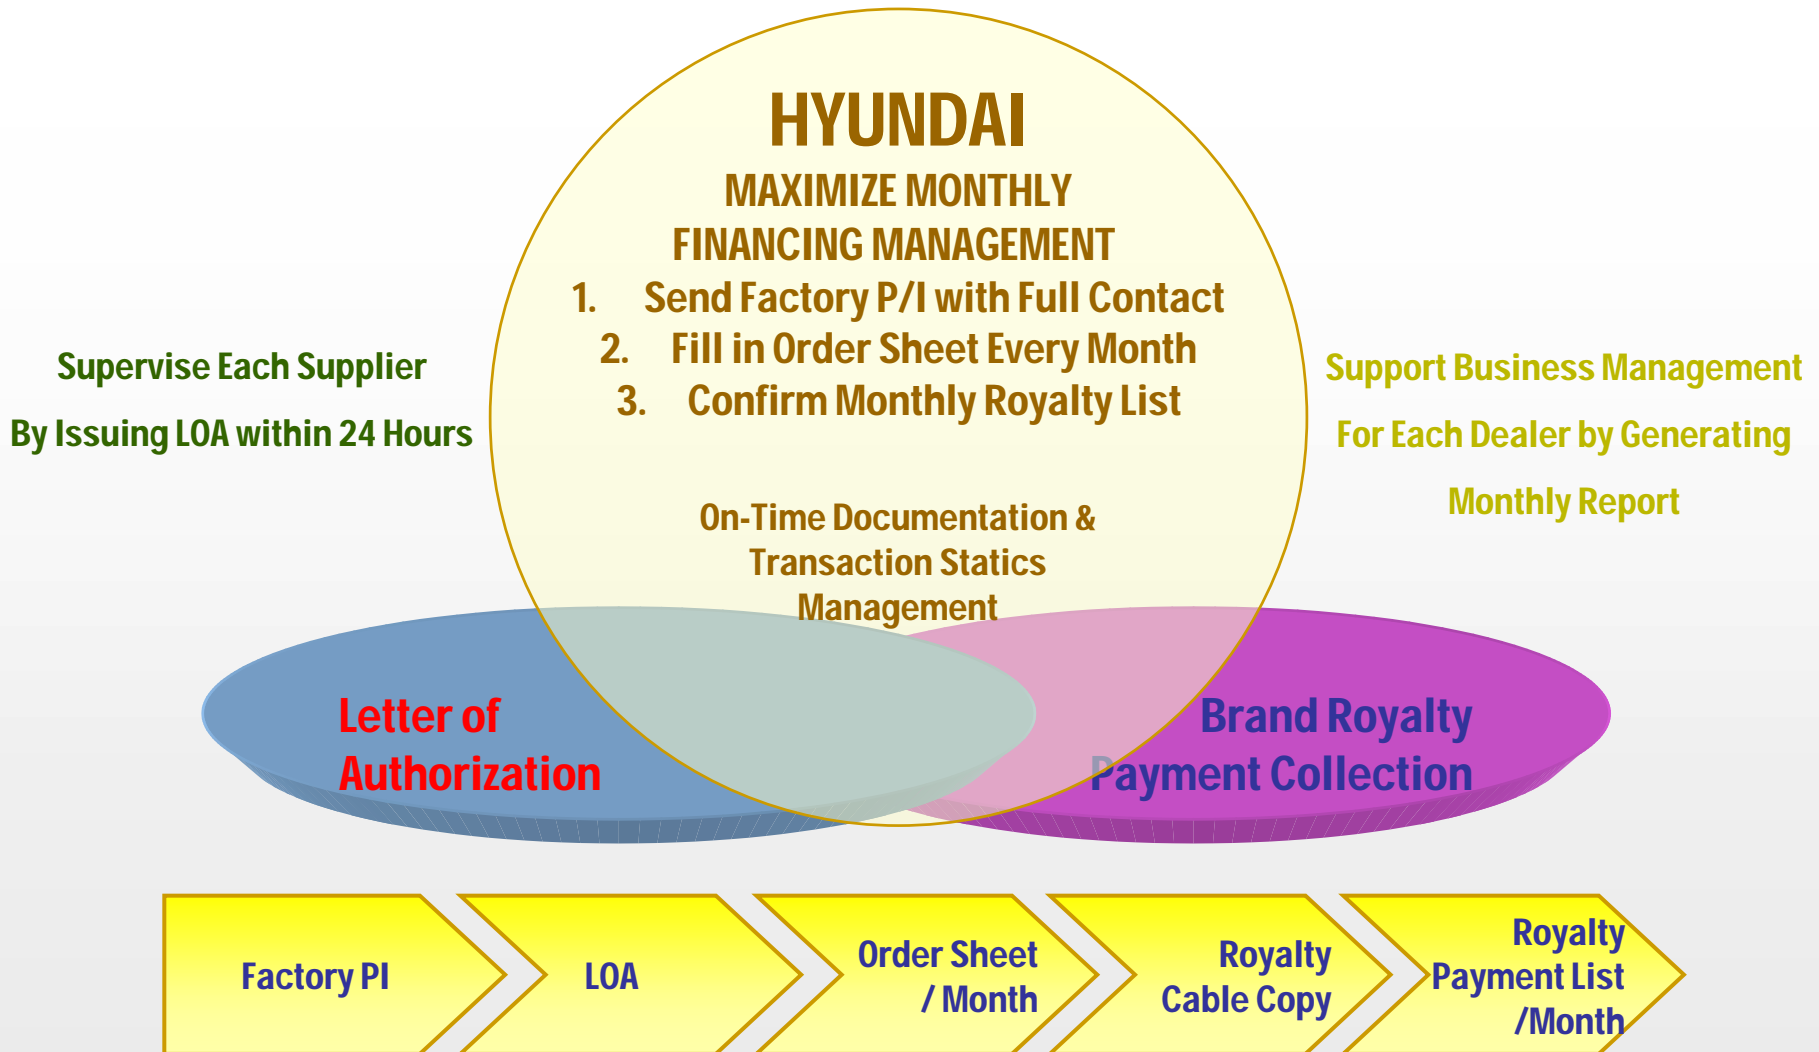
HYUNDAI

MAXIMIZE MONTHLY FINANCING MANAGEMENT

1. Send Factory P/I with Full Contact
2. Fill in Order Sheet Every Month
3. Confirm Monthly Royalty List

Supervise Each Supplier

By Issuing LOA within 24 Hours

Support Business Management

For Each Dealer by Generating

Monthly Report

On-Time Documentation & Transaction Statics Management

Letter of Authorization

Brand Royalty Payment Collection

Factory PI

LOA

Order Sheet / Month

Royalty Cable Copy

Royalty Payment List /Month